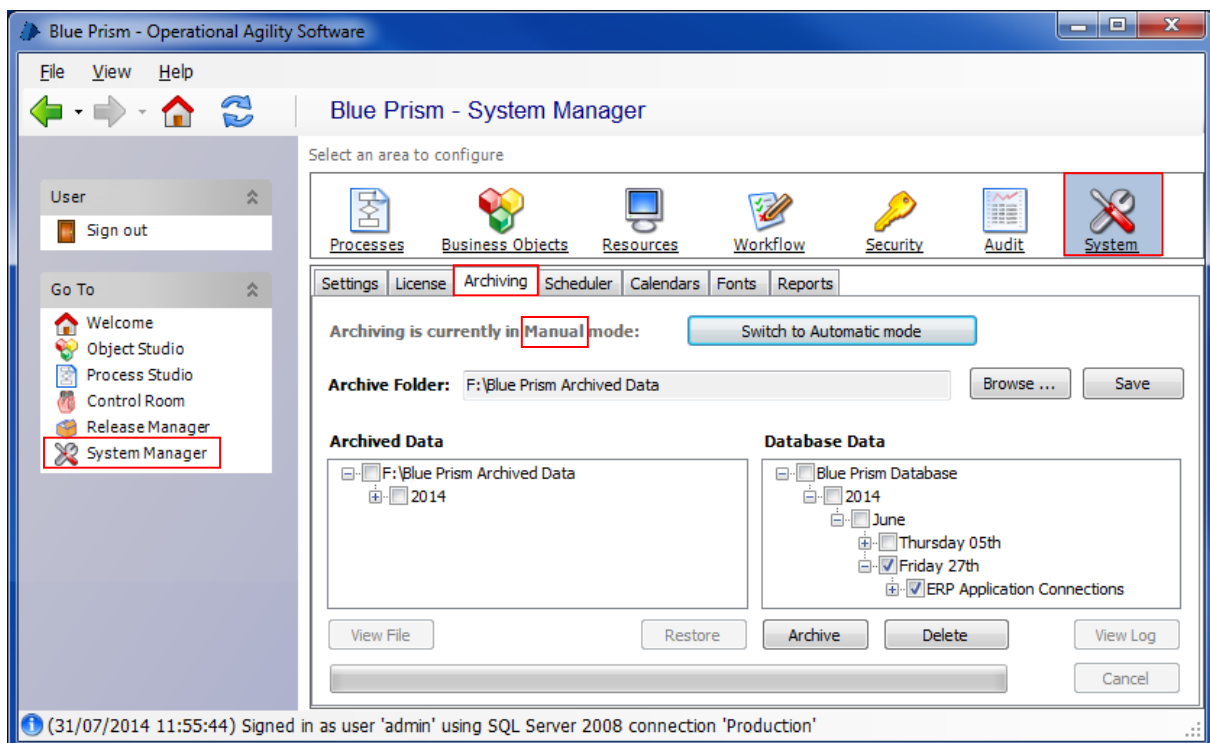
Blue Prism - Operational Agility Software

File View Help

Blue Prism - System Manager

Select an area to configure

User
Sign out

Go To
Welcome
Object Studio
Process Studio
Control Room
Release Manager
System Manager

Processes Business Objects Resources Workflow Security Audit System

Settings License Archiving Scheduler Calendars Fonts Reports

Archiving is currently in Manual mode:
Switch to Automatic mode

Archive Folder: F:\Blue Prism Archived Data
Browse ...
Save

Archived Data
F:\Blue Prism Archived Data
2014

Database Data
Blue Prism Database
2014
June
Thursday 05th
Friday 27th
ERP Application Connections

View File
Restore
Archive
Delete
View Log
Cancel

(31/07/2014 11:55:44) Signed in as user 'admin' using SQL Server 2008 connection 'Production'